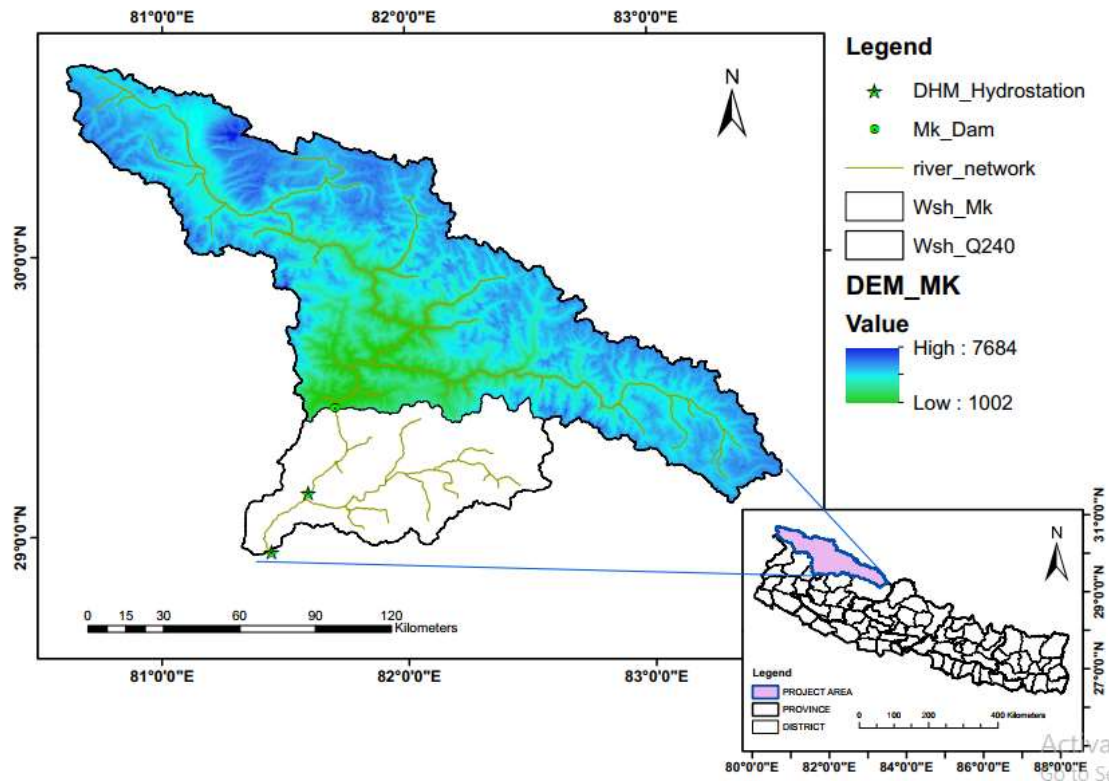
81°0'0"E
82°0'0"E
83°0'0"E

N

30°0'0"N
29°0'0"N

0 15 30 60 90 120 Kilometers

81°0'0"E
82°0'0"E
83°0'0"E

Legend
DHM_Hydrostation
Mk_Dam
river_network
Wsh_Mk
Wsh_Q240
DEM_MK
Value
High : 7684
Low : 1002

N
31°0'0"N
29°0'0"N
27°0'0"N

Legend
PROJECT AREA
PROVINCE
DISTRICT

0 100 200 400 Kilometers

80°0'0"E
82°0'0"E
84°0'0"E
86°0'0"E
88°0'0"E

Activa
Go to S